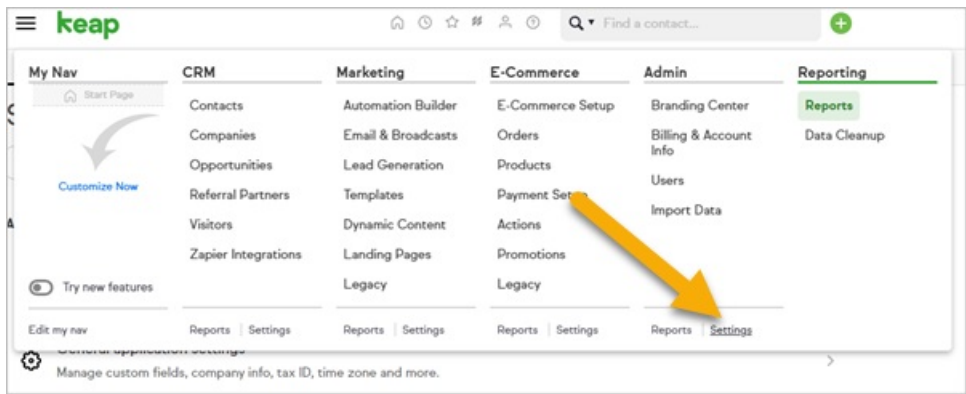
keap

Find a contact...

My Nav

Start Page

Customize Now

Try new features

Edit my nav

CRM

Contacts

Companies

Opportunities

Referral Partners

Visitors

Zapier Integrations

Reports | Settings

Marketing

Automation Builder

Email & Broadcasts

Lead Generation

Templates

Dynamic Content

Landing Pages

Legacy

Reports | Settings

E-Commerce

E-Commerce Setup

Orders

Products

Payment Set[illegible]

Actions

Promotions

Legacy

Reports | Settings

Admin

Branding Center

Billing & Account Info

Users

Import Data

Reports | Settings

Reporting

Reports

Data Cleanup

General application settings

Manage custom fields, company info, tax ID, time zone and more.